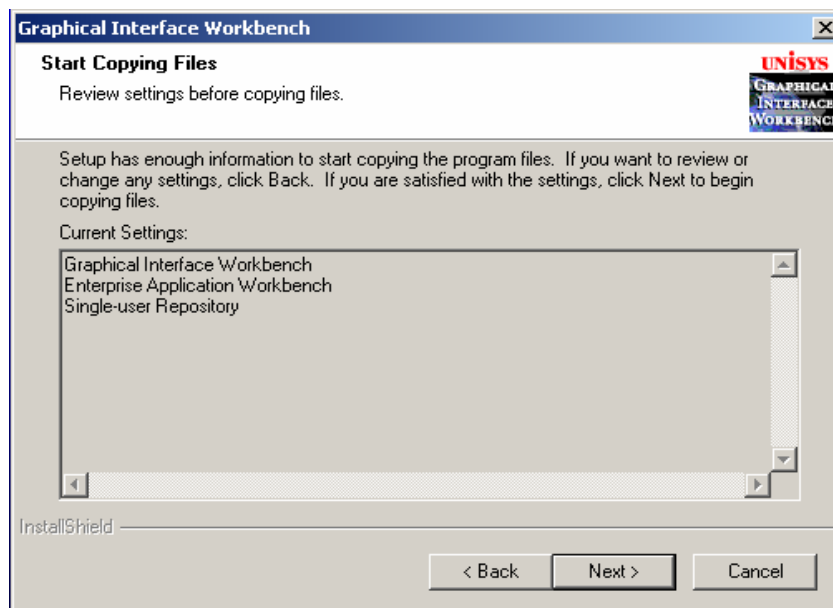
Graphical Interface Workbench

Start Copying Files

Review settings before copying files.

UNISYS
GRAPHICAL
INTERFACE
WORKBENCH

Setup has enough information to start copying the program files. If you want to review or change any settings, click Back. If you are satisfied with the settings, click Next to begin copying files.

Current Settings:

Graphical Interface Workbench
Enterprise Application Workbench
Single-user Repository

InstallShield

< Back
Next >
Cancel